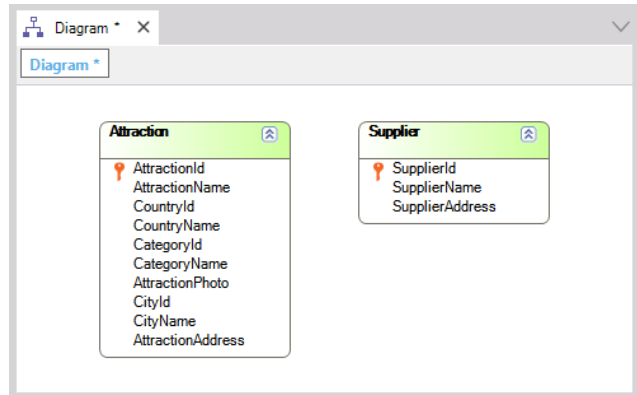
Diagram * ✕

Diagram *

Attraction
AttractionId
AttractionName
CountryId
CountryName
CategoryId
CategoryName
AttractionPhoto
CityId
CityName
AttractionAddress

Supplier
SupplierId
SupplierName
SupplierAddress